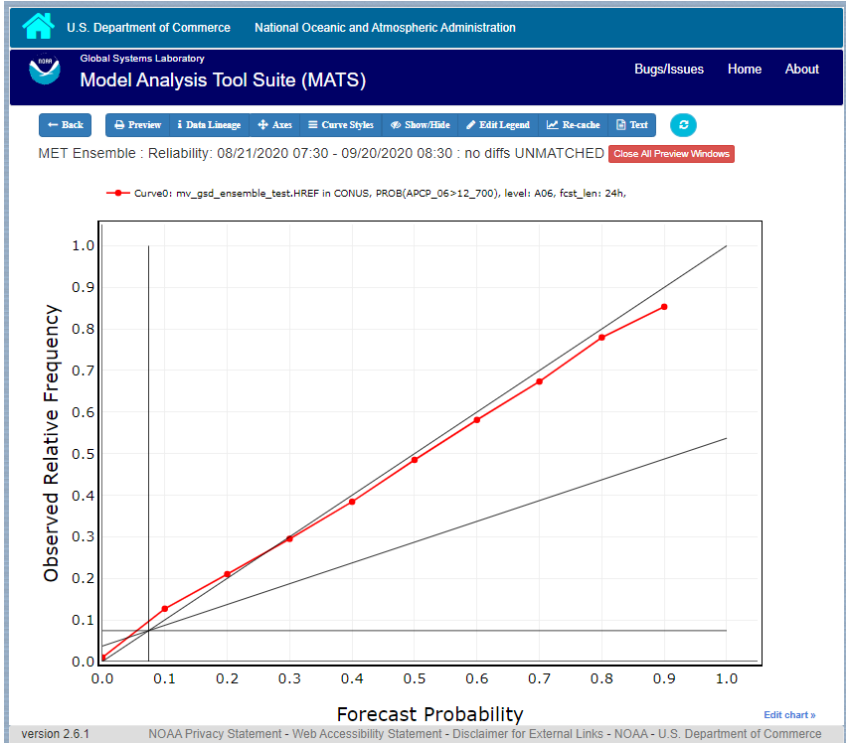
U.S. Department of Commerce National Oceanic and Atmospheric Administration

NOAA

Global Systems Laboratory

Model Analysis Tool Suite (MATS)

Bugs/Issues Home About

← Back Preview Data Lineage Axes Curve Styles Show/Hide Edit Legend Re-cache Text

MET Ensemble : Reliability: 08/21/2020 07:30 - 09/20/2020 08:30 : no diffs UNMATCHED Close All Preview Windows

Curve0: mv_gsd_ensemble_test.HREF in CONUS, PROB(APCP_06>12_700), level: A06, fcst_len: 24h,

Observed Relative Frequency

1.0
0.9
0.8
0.7
0.6
0.5
0.4
0.3
0.2
0.1
0.0

0.0 0.1 0.2 0.3 0.4 0.5 0.6 0.7 0.8 0.9 1.0

Forecast Probability

Edit chart »

version 2.6.1 NOAA Privacy Statement - Web Accessibility Statement - Disclaimer for External Links - NOAA - U.S. Department of Commerce